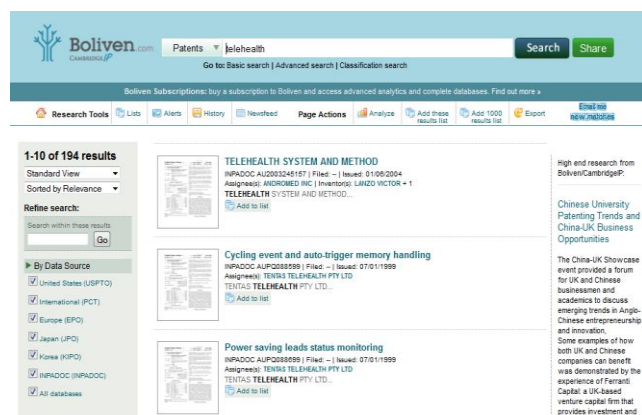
Boliven.com CambridgeIP

Patents ▼ telehealth

Search Share

Go to: Basic search | Advanced search | Classification search

Boliven Subscriptions: buy a subscription to Boliven and access advanced analytics and complete databases. Find out more »

Research Tools Lists Alerts History Newsfeed Page Actions Analyze Add these results list Add 1000 results list Export Email me new matches

1-10 of 194 results

Standard View

Sorted by Relevance

Refine search:

Search within these results

Go

By Data Source

United States (USPTO)

International (PCT)

Europe (EPO)

Japan (JPO)

Korea (KIPO)

INPADOC (INPADOC)

All databases

TELEHEALTH SYSTEM AND METHOD

INPADOC AU2003245157 | Filed: -- | Issued: 01/06/2004

Assignee(s): ANOROMED INC | Inventor(s): LANZO VICTOR + 1

TELEHEALTH SYSTEM AND METHOD...

Add to list

Cycling event and auto-trigger memory handling

INPADOC AUPQ088599 | Filed: -- | Issued: 07/01/1999

Assignee(s): TENTAS TELEHEALTH PTY LTD

TENTAS TELEHEALTH PTY LTD...

Add to list

Power saving leads status monitoring

INPADOC AUPQ088699 | Filed: -- | Issued: 07/01/1999

Assignee(s): TENTAS TELEHEALTH PTY LTD

TENTAS TELEHEALTH PTY LTD...

Add to list

High end research from Boliven/CambridgeIP:

Chinese University Patenting Trends and China-UK Business Opportunities

The China-UK Showcase event provided a forum for UK and Chinese businessmen and academics to discuss emerging trends in Anglo-Chinese entrepreneurship and innovation.

Some examples of how both UK and Chinese companies can benefit was demonstrated by the experience of Ferranti Capital: a UK-based venture capital firm that provides investment and